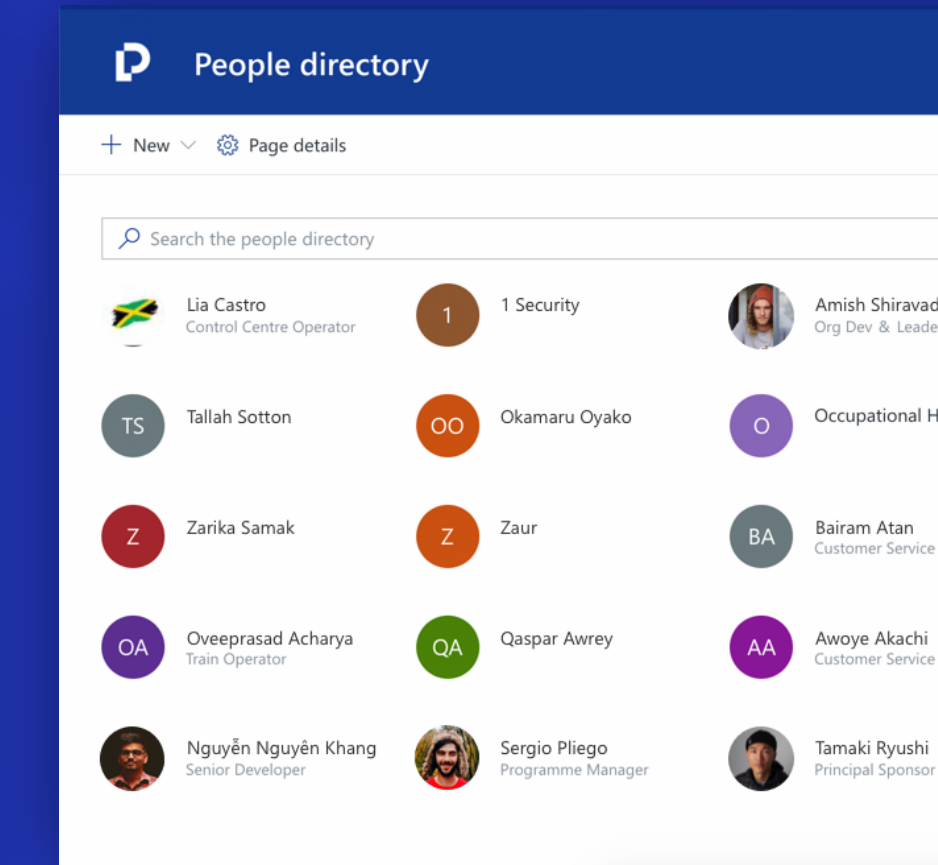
People directory

New

Page details

Search the people directory

Lia Castro
Control Centre Operator

1
1 Security

Amish Shiravad
Org Dev & Leade

TS
Tallah Sotton

OO
Okamaru Oyako

O
Occupational H

Z
Zarika Samak

Z
Zaur

BA
Bairam Atan
Customer Service

OA
Oveeprasad Acharya
Train Operator

QA
Qaspar Awrey

AA
Awoye Akachi
Customer Service

Nguyễn Nguyên Khang
Senior Developer

Sergio Pliego
Programme Manager

Tamaki Ryushi
Principal Sponsor